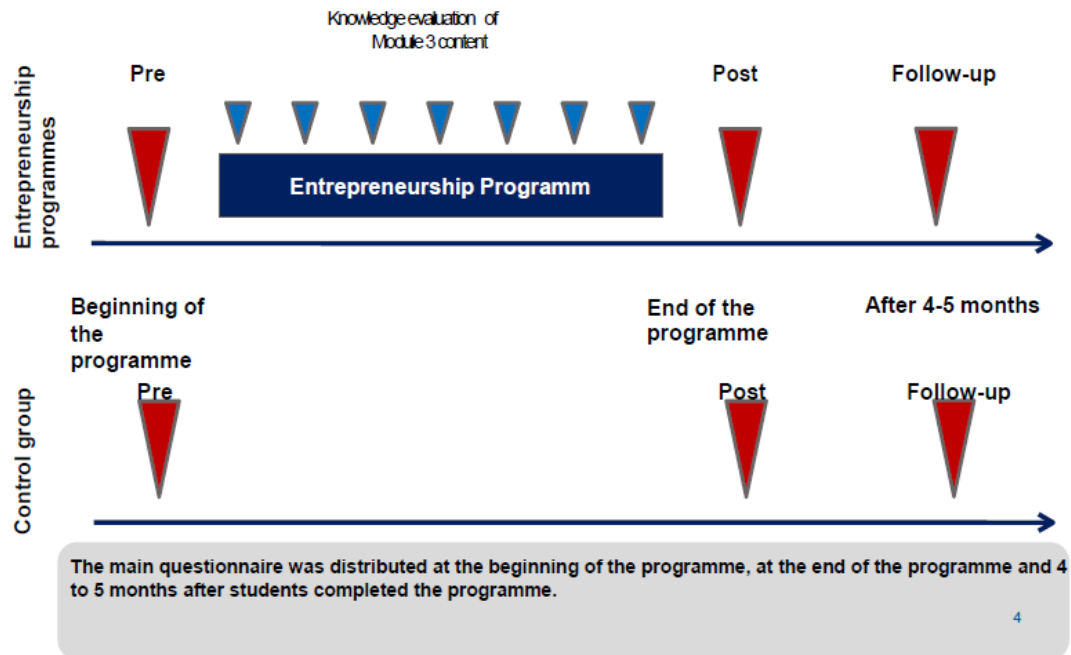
Knowledge evaluation of Module 3 content

Entrepreneurship programmes

Pre

Post

Follow-up

Entrepreneurship Programm

Beginning of the programme

End of the programme

After 4-5 months

Control group

Pre

Post

Follow-up

The main questionnaire was distributed at the beginning of the programme, at the end of the programme and 4 to 5 months after students completed the programme.

4